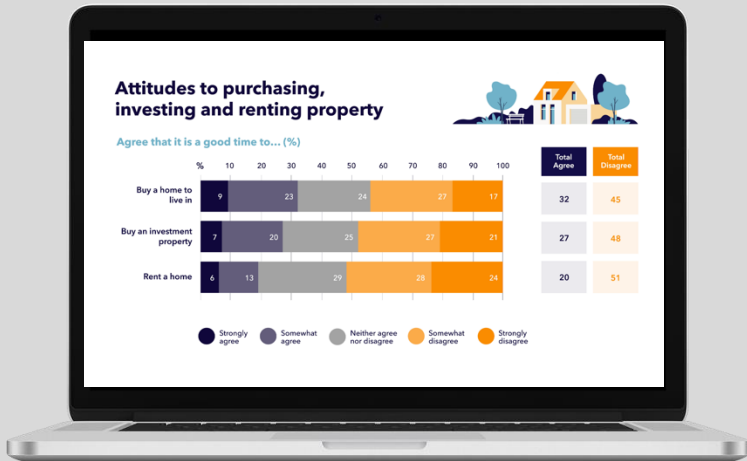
Attitudes to purchasing, investing and renting property

Agree that it is a good time to... (%)

% 10 20 30 40 50 60 70 80 90 100

| | Strongly agree | Somewhat agree | Neither agree nor disagree | Somewhat disagree | Strongly disagree | Total Agree | Total Disagree |
|---|---|---|---|---|---|---|---|
| Buy a home to live in | 9 | 23 | 24 | 27 | 17 | 32 | 45 |
| Buy an investment property | 7 | 20 | 25 | 27 | 21 | 27 | 48 |
| Rent a home | 6 | 13 | 29 | 28 | 24 | 20 | 51 |

Strongly agree
Somewhat agree
Neither agree nor disagree
Somewhat disagree
Strongly disagree